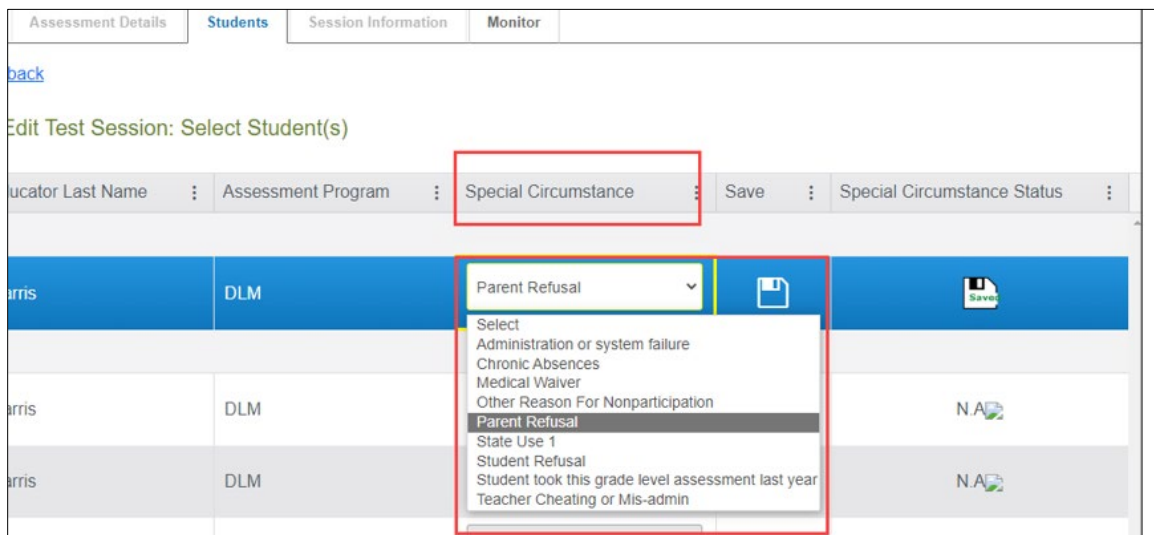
Assessment Details | Students | Session Information | Monitor

back

Edit Test Session: Select Student(s)

| ucator Last Name | Assessment Program | Special Circumstance | Save | Special Circumstance Status |
|---|---|---|---|---|
| arris | DLM | Parent Refusal | | Saved |
| arris | DLM | | | N.A |
| arris | DLM | | | N.A |

Select
Administration or system failure
Chronic Absences
Medical Waiver
Other Reason For Nonparticipation
Parent Refusal
State Use 1
Student Refusal
Student took this grade level assessment last year
Teacher Cheating or Mis-admin